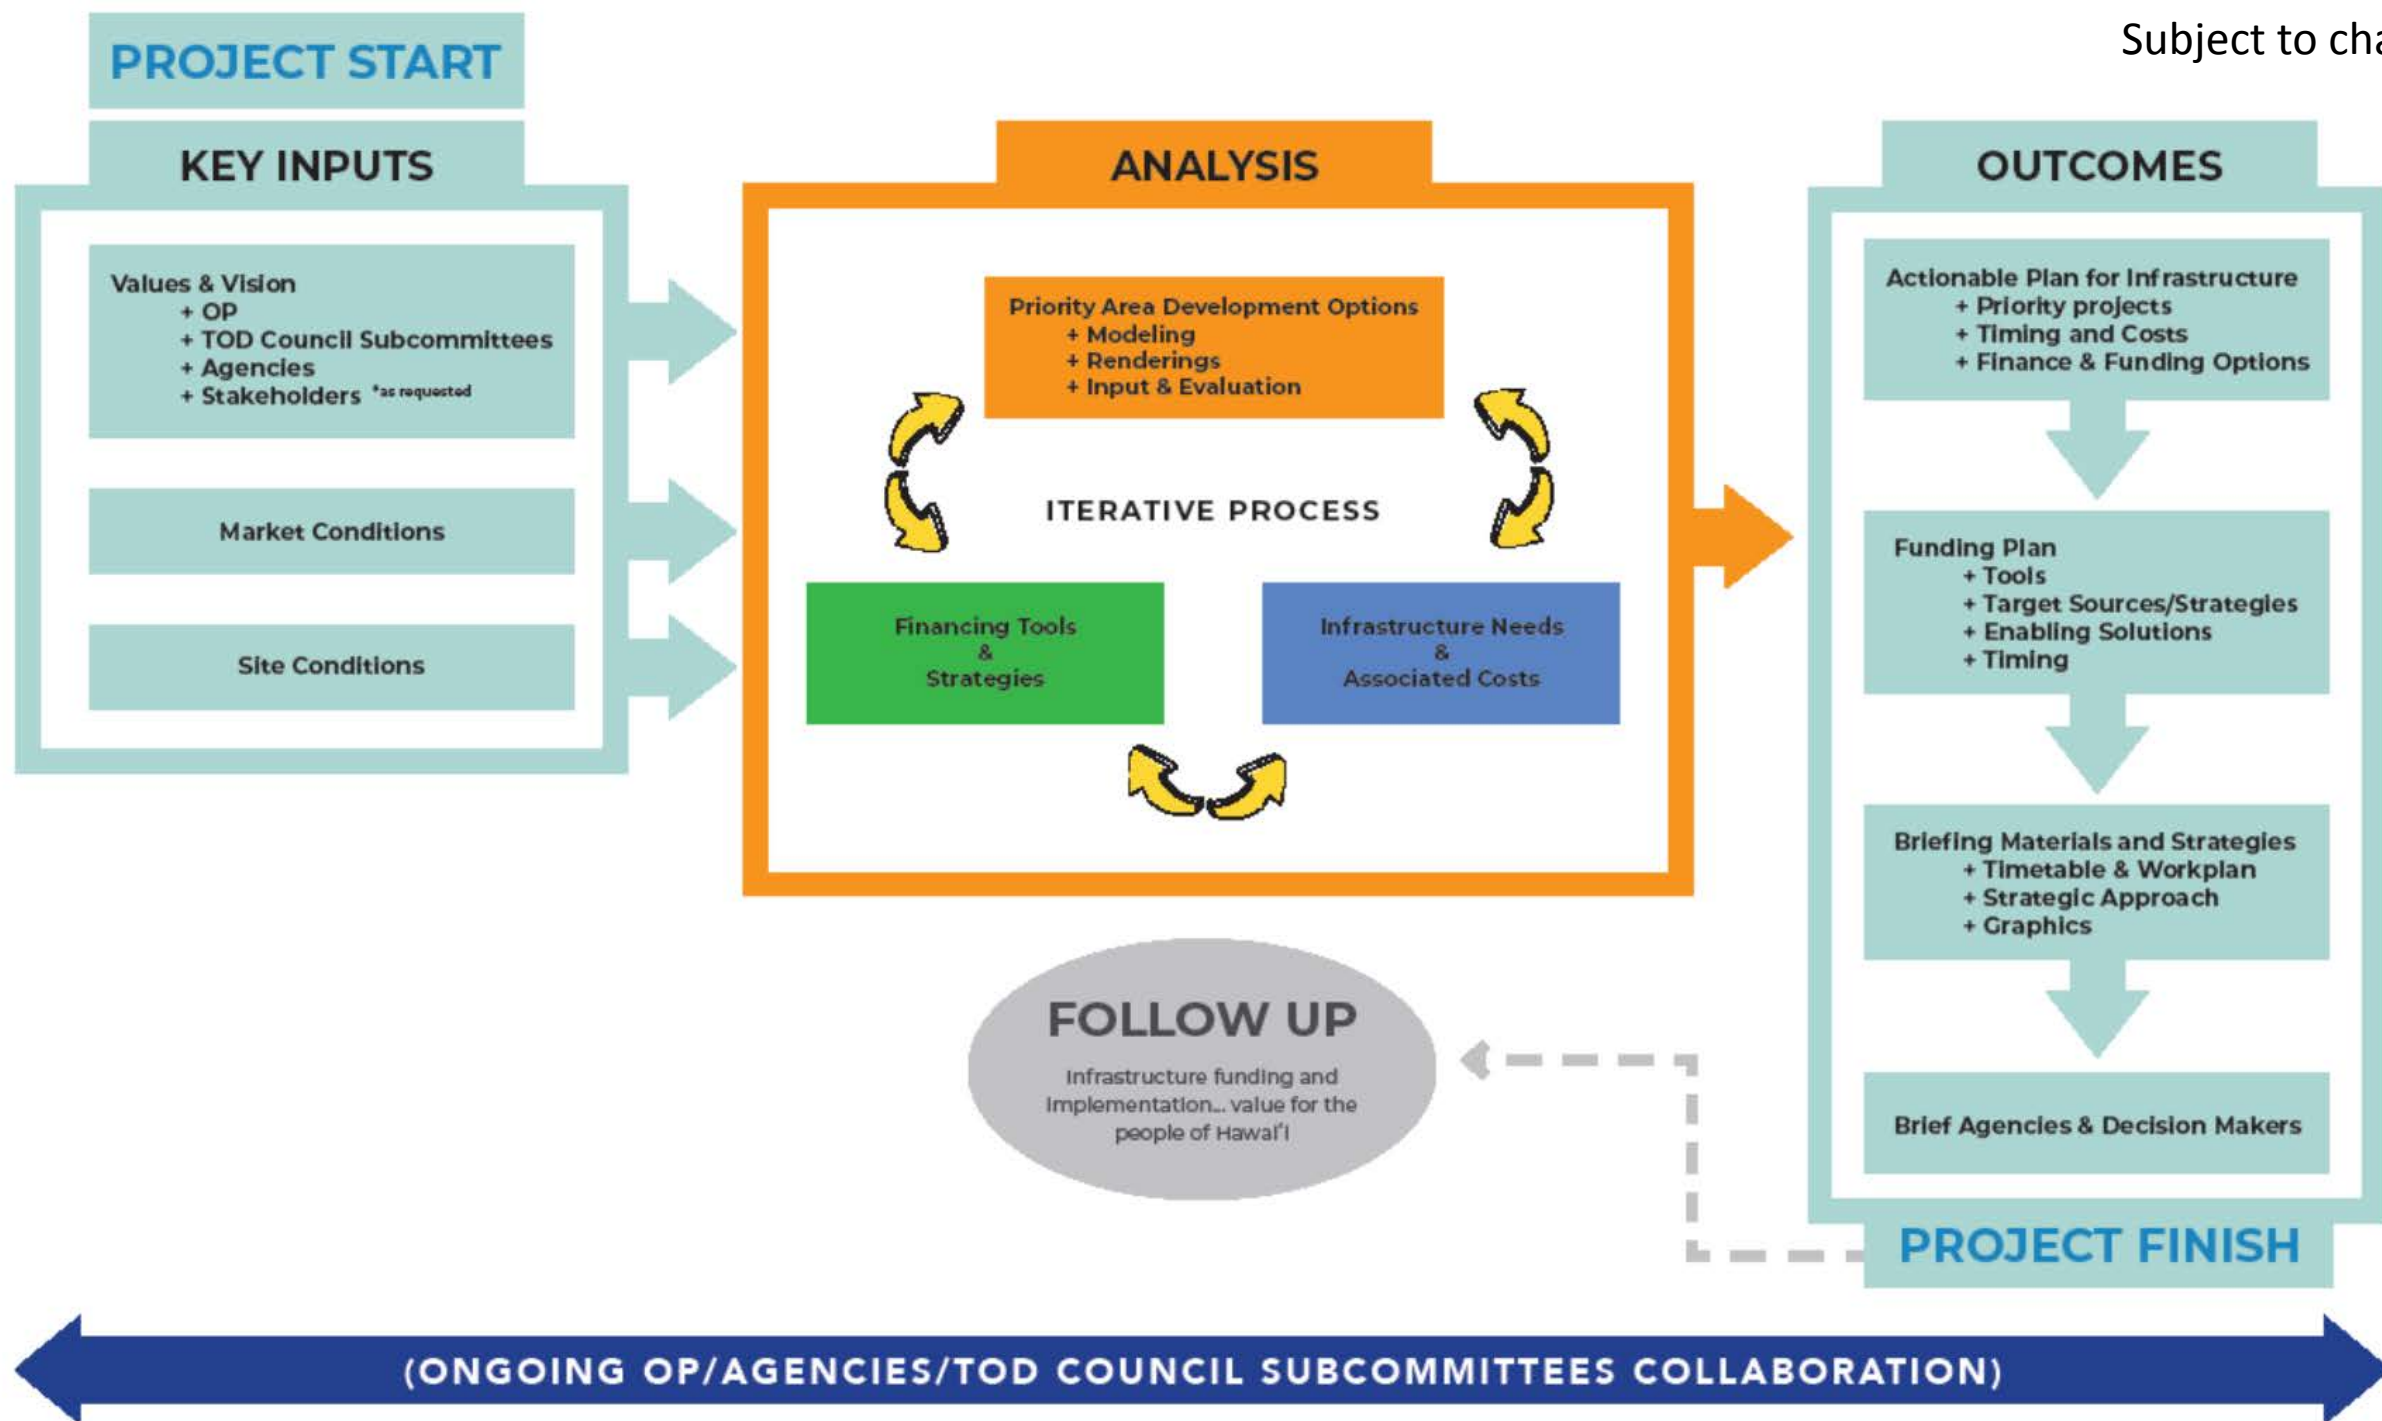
Subject to cha

PROJECT START

KEY INPUTS

Values & Vision
+ OP
+ TOD Council Subcommittees
+ Agencies
+ Stakeholders *as requested

Market Conditions

Site Conditions

ANALYSIS

Priority Area Development Options
+ Modeling
+ Renderings
+ Input & Evaluation

ITERATIVE PROCESS

Financing Tools & Strategies

Infrastructure Needs & Associated Costs

OUTCOMES

Actionable Plan for Infrastructure
+ Priority projects
+ Timing and Costs
+ Finance & Funding Options

Funding Plan
+ Tools
+ Target Sources/Strategies
+ Enabling Solutions
+ Timing

Briefing Materials and Strategies
+ Timetable & Workplan
+ Strategic Approach
+ Graphics

Brief Agencies & Decision Makers

PROJECT FINISH

FOLLOW UP

Infrastructure funding and implementation... value for the people of Hawaiʻi

(ONGOING OP/AGENCIES/TOD COUNCIL SUBCOMMITTEES COLLABORATION)